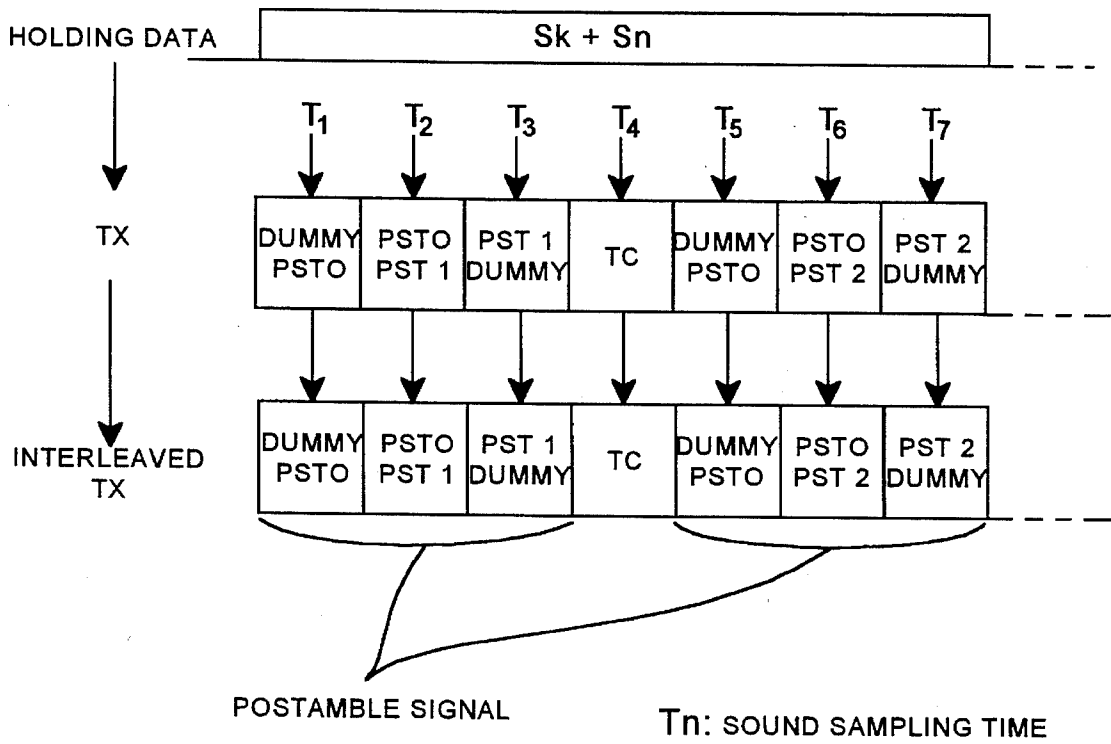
HOLDING DATA

Sk + Sn

$T_1$ $T_2$ $T_3$ $T_4$ $T_5$ $T_6$ $T_7$

TX

| DUMMY PSTO | PSTO PST 1 | PST 1 DUMMY | TC | DUMMY PSTO | PSTO PST 2 | PST 2 DUMMY |
|---|---|---|---|---|---|---|

INTERLEAVED TX

| DUMMY PSTO | PSTO PST 1 | PST 1 DUMMY | TC | DUMMY PSTO | PSTO PST 2 | PST 2 DUMMY |
|---|---|---|---|---|---|---|

POSTAMBLE SIGNAL

Tn: SOUND SAMPLING TIME